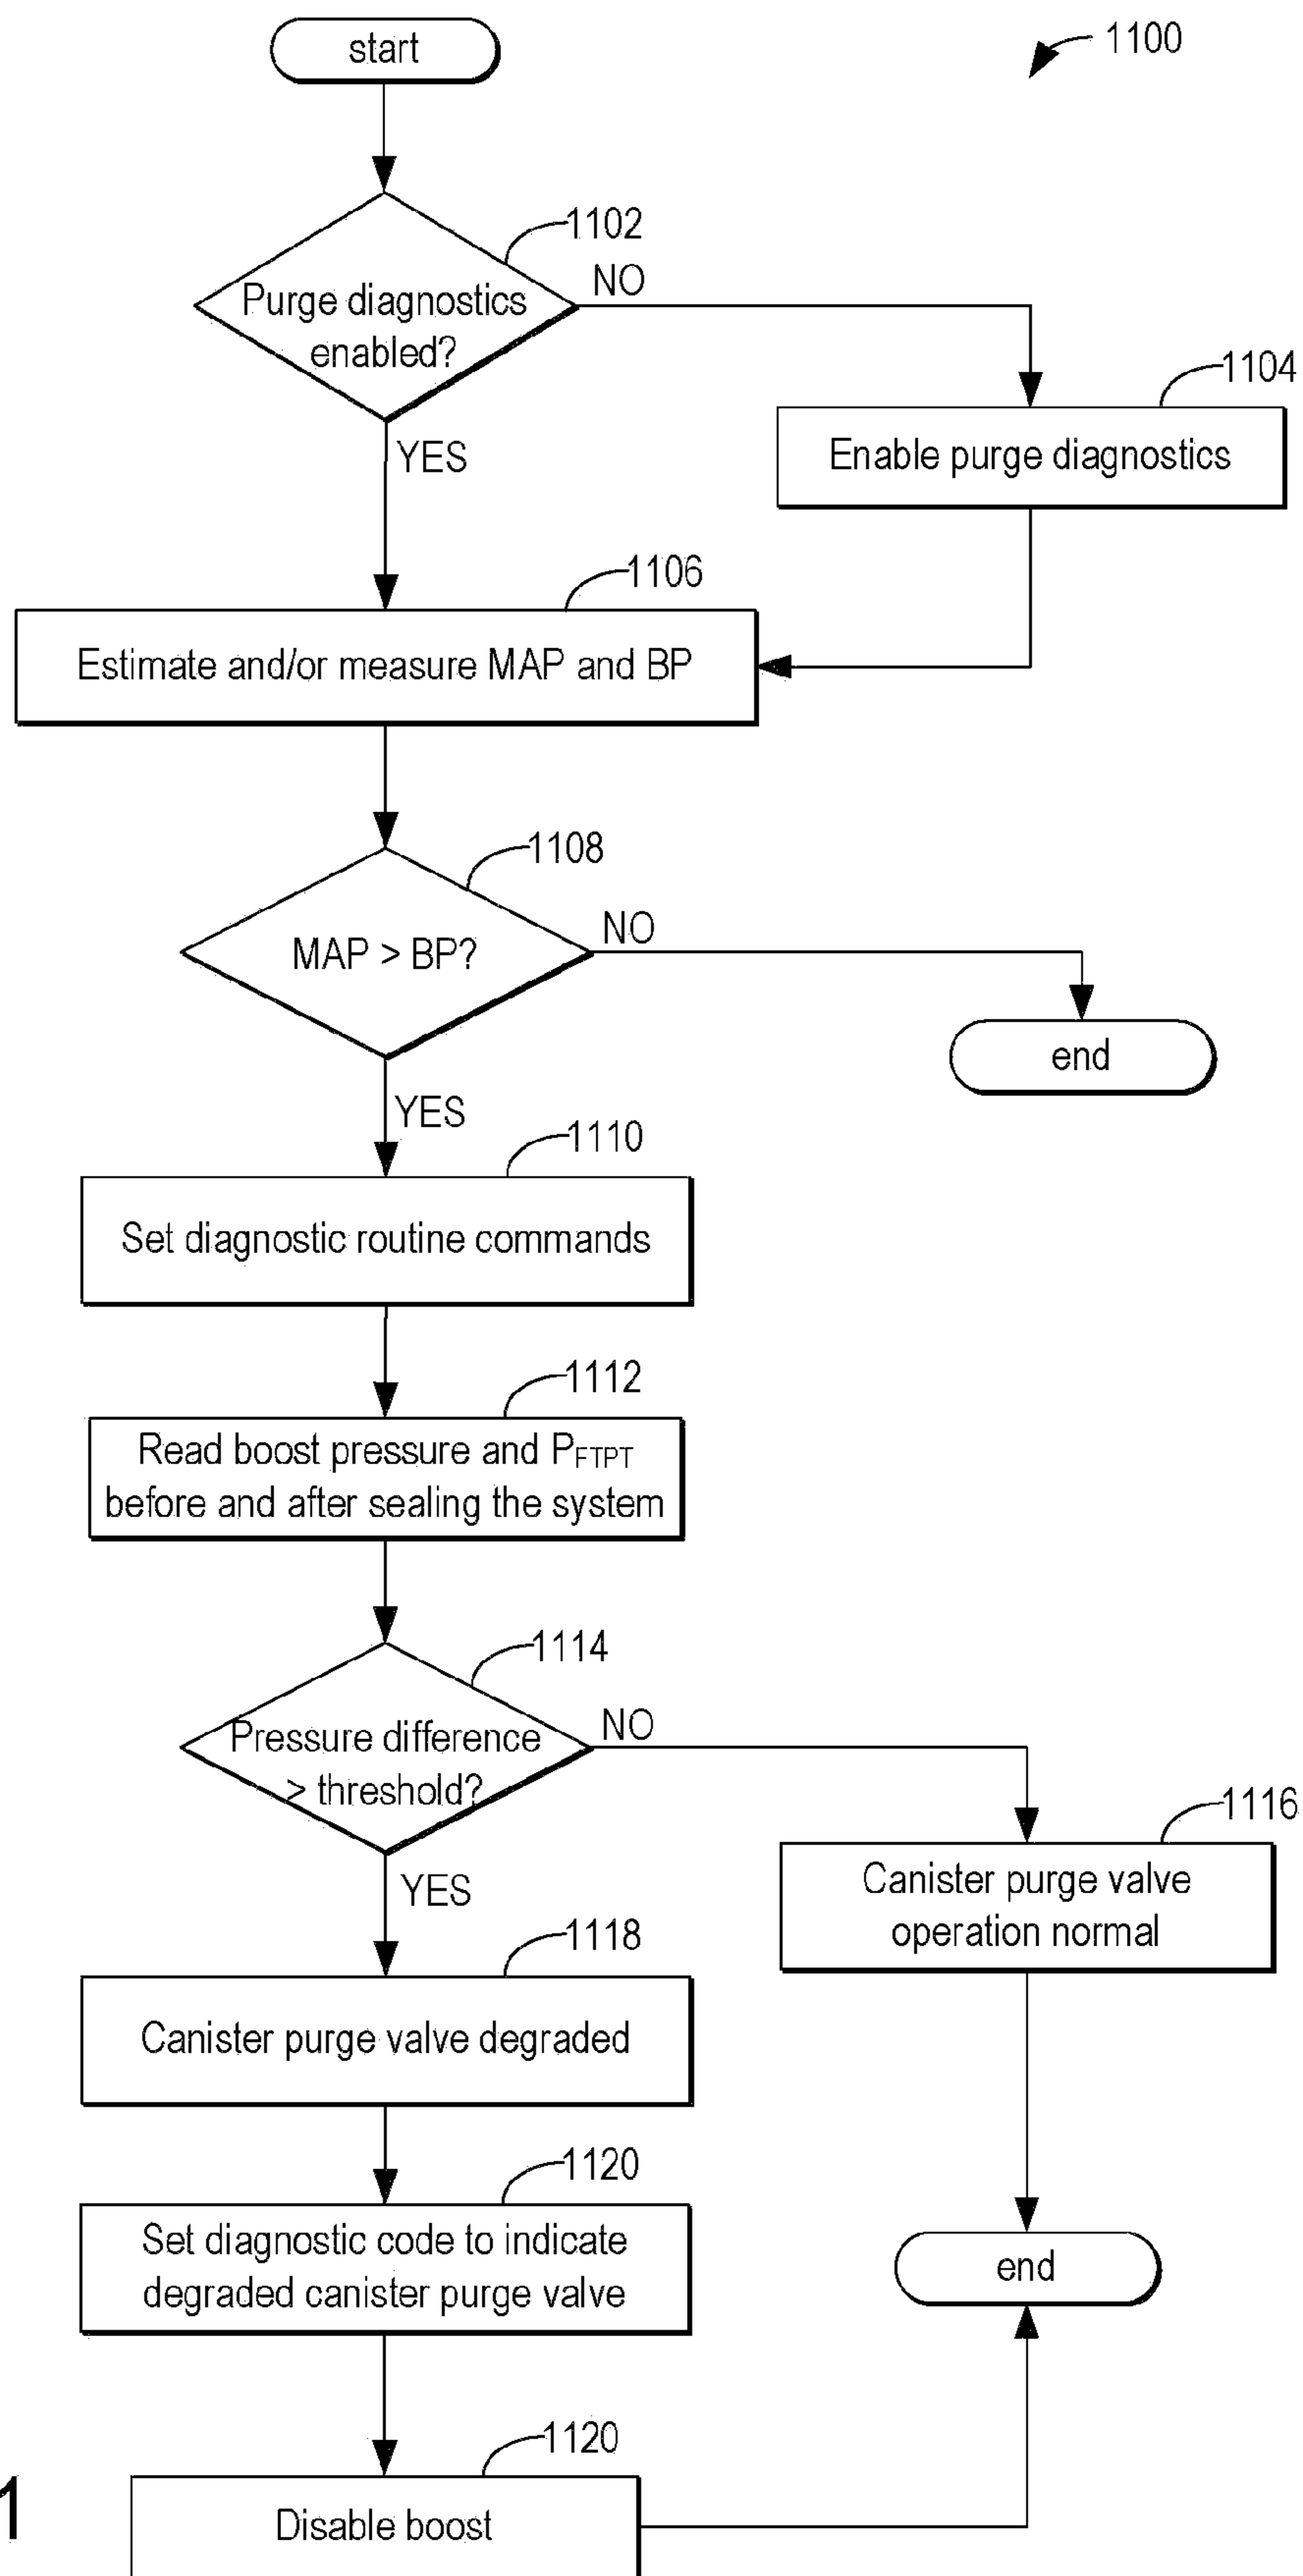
start

1100

1102

Purge diagnostics enabled?

NO

1104

Enable purge diagnostics

YES

1106

Estimate and/or measure MAP and BP

1108

MAP > BP?

NO

end

YES

1110

Set diagnostic routine commands

1112

Read boost pressure and $P_{FTPT}$ before and after sealing the system

1114

Pressure difference > threshold?

NO

1116

Canister purge valve operation normal

YES

1118

Canister purge valve degraded

1120

Set diagnostic code to indicate degraded canister purge valve

end

1120

Disable boost

1